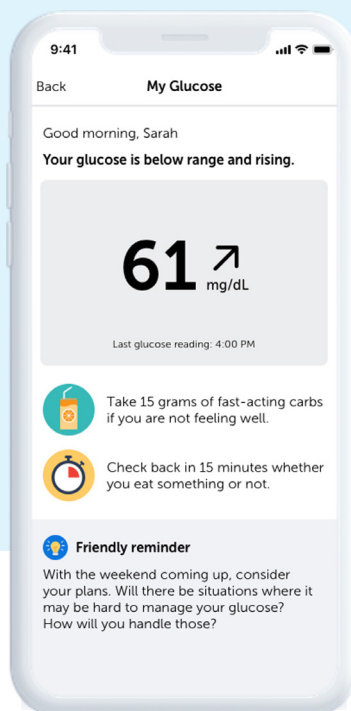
9:41

Back

My Glucose

Good morning, Sarah

Your glucose is below range and rising.

61 ↗ mg/dL

Last glucose reading: 4:00 PM

Take 15 grams of fast-acting carbs if you are not feeling well.

Check back in 15 minutes whether you eat something or not.

Friendly reminder

With the weekend coming up, consider your plans. Will there be situations where it may be hard to manage your glucose? How will you handle those?